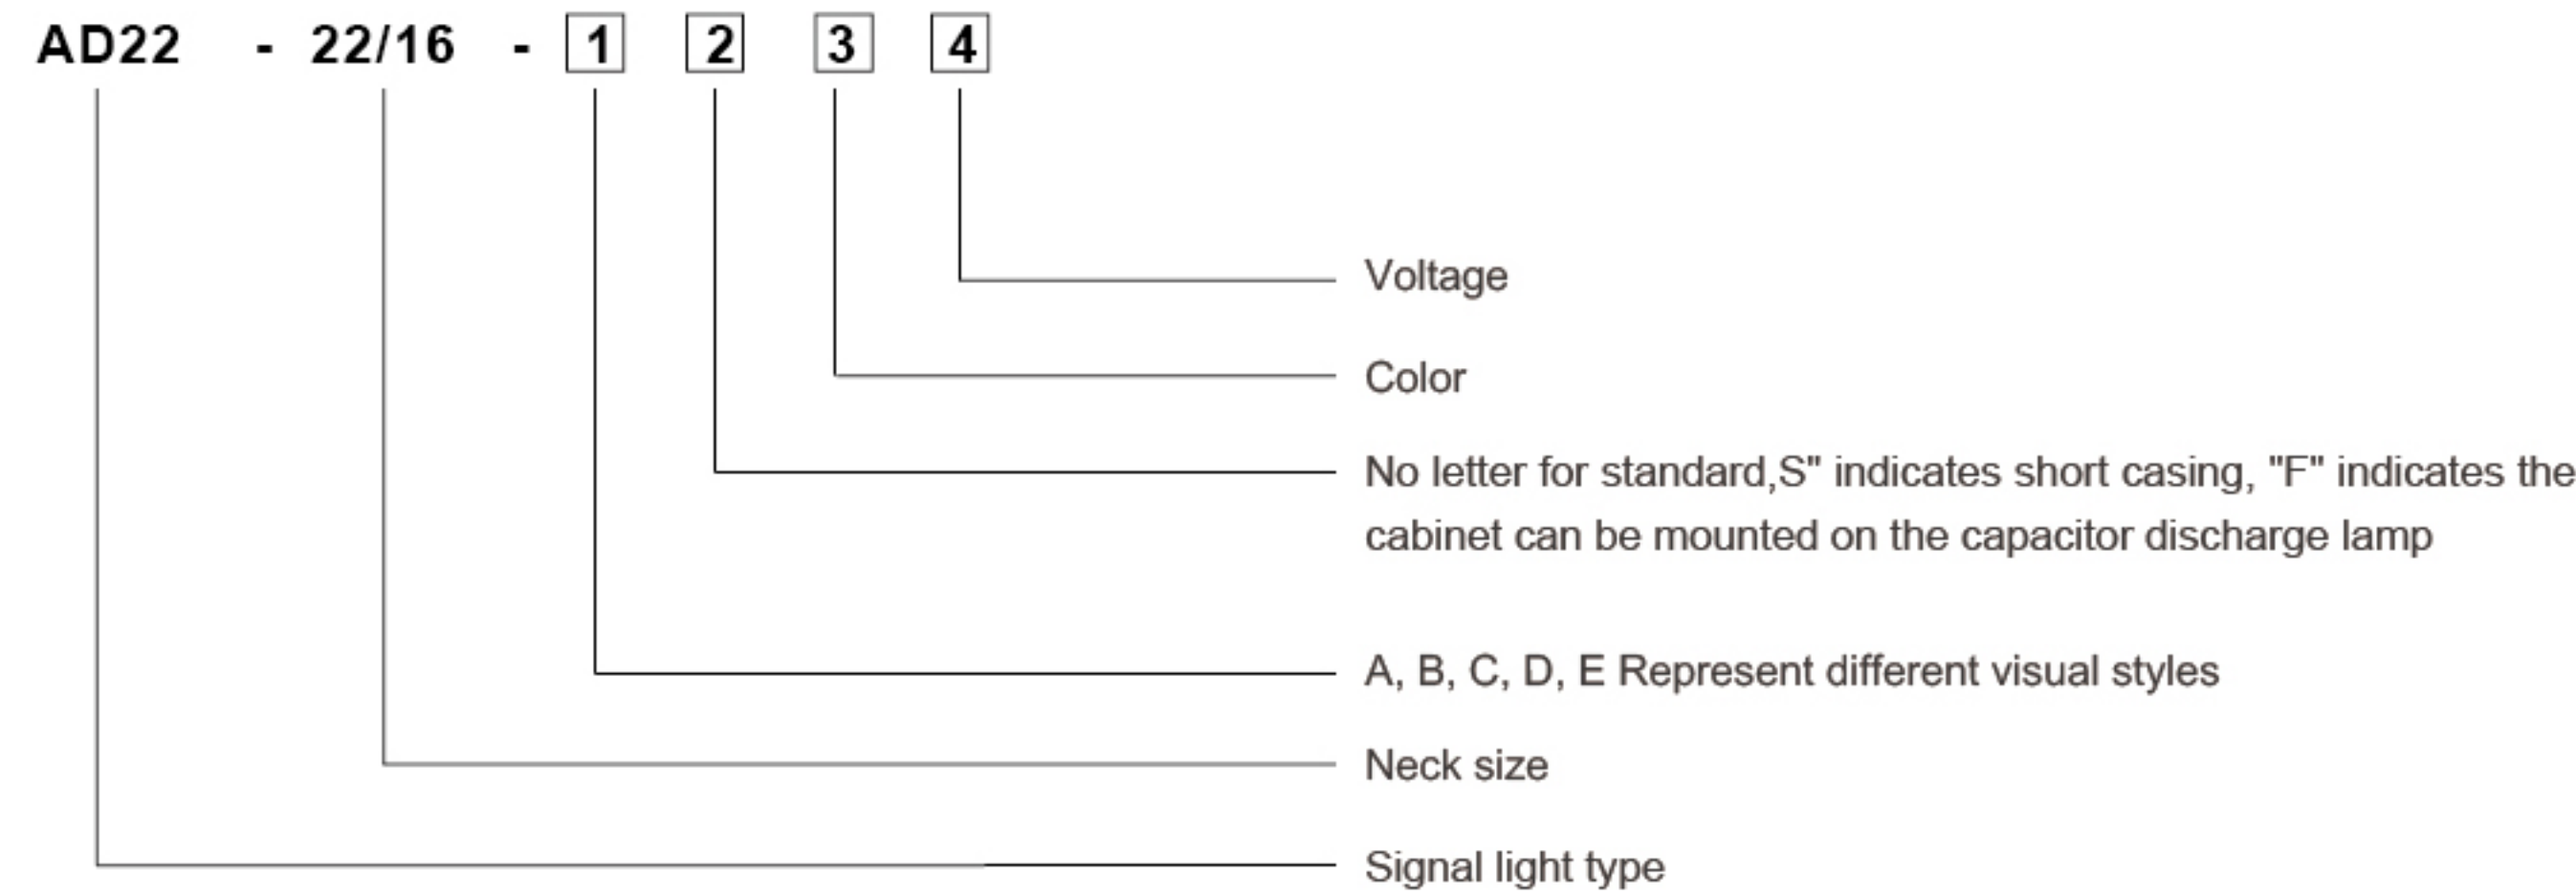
AD22 - 22/16 - 1 2 3 4

Voltage

Color

No letter for standard,S" indicates short casing, "F" indicates the cabinet can be mounted on the capacitor discharge lamp

A, B, C, D, E Represent different visual styles

Neck size

Signal light type